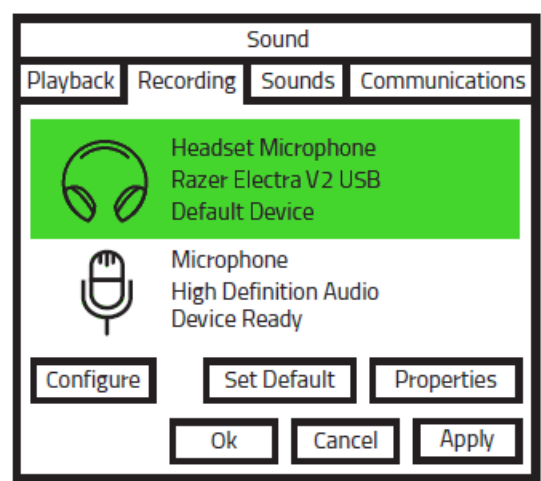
Sound

Playback Recording Sounds Communications

Headset Microphone
Razer Electra V2 USB
Default Device

Microphone
High Definition Audio
Device Ready

Configure Set Default Properties

Ok Cancel Apply